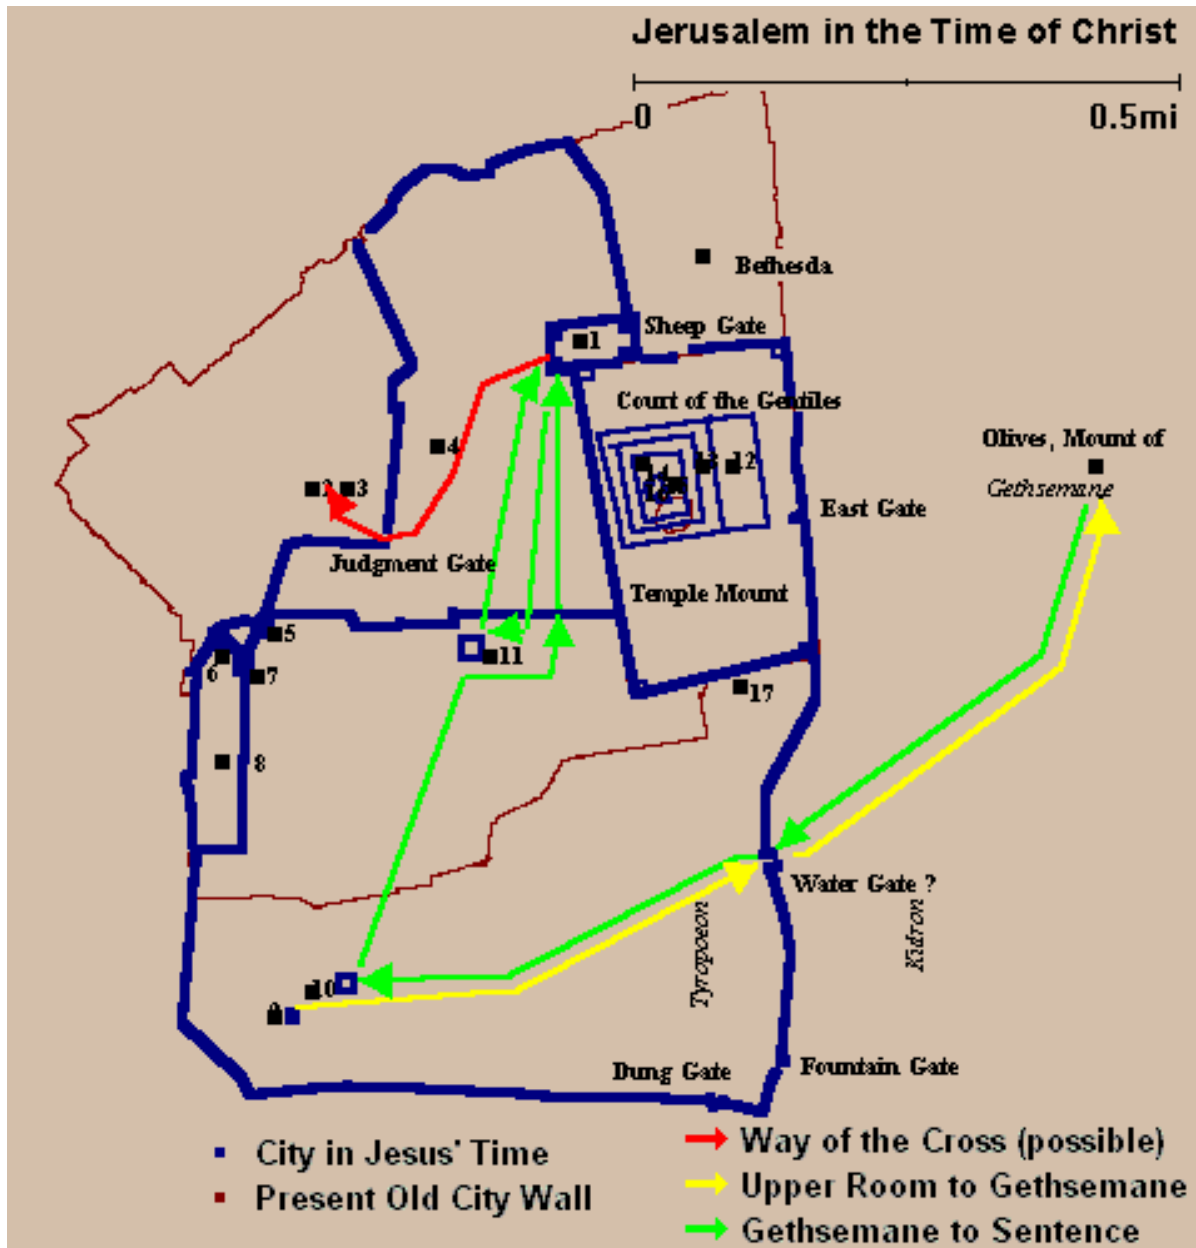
Jerusalem in the Time of Christ

0

0.5mi

Bethesda

Sheep Gate

1

Court of the Gentiles

Olives, Mount of

Gethsemane

4

13

12

14

15

16

2

3

East Gate

Judgment Gate

Temple Mount

5

11

6

7

17

8

Water Gate ?

Tyropoeon

Kidron

10

9

Dung Gate

Fountain Gate

City in Jesus' Time

Present Old City Wall

Way of the Cross (possible)

Upper Room to Gethsemane

Gethsemane to Sentence